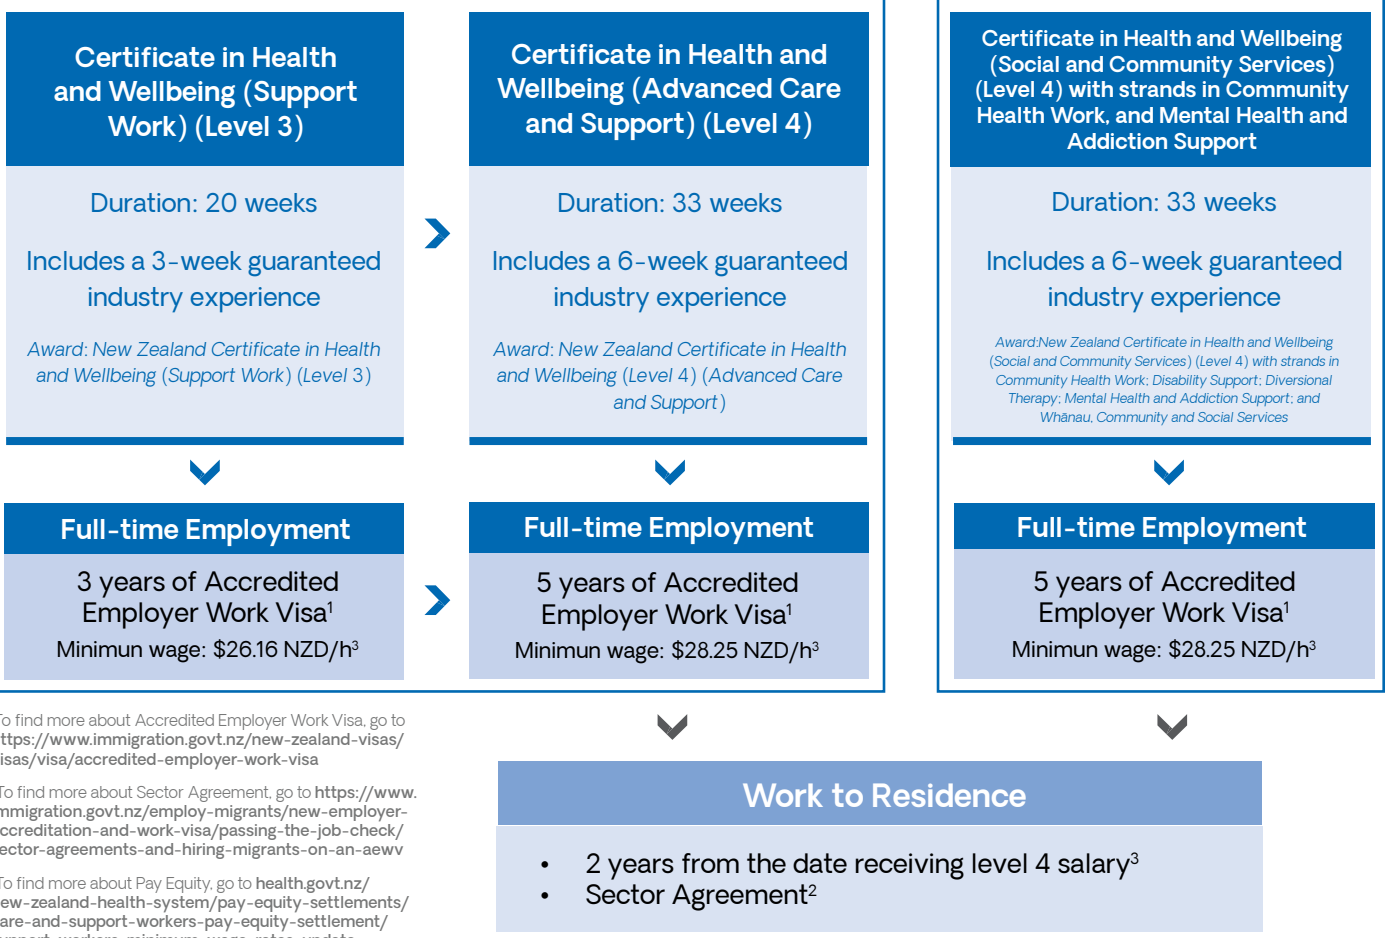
Certificate in Health and Wellbeing (Support Work) (Level 3)

Duration: 20 weeks

Includes a 3-week guaranteed industry experience

Award: New Zealand Certificate in Health and Wellbeing (Support Work) (Level 3)

Certificate in Health and Wellbeing (Advanced Care and Support) (Level 4)

Duration: 33 weeks

Includes a 6-week guaranteed industry experience

Award: New Zealand Certificate in Health and Wellbeing (Level 4) (Advanced Care and Support)

Certificate in Health and Wellbeing (Social and Community Services) (Level 4) with strands in Community Health Work, and Mental Health and Addiction Support

Duration: 33 weeks

Includes a 6-week guaranteed industry experience

Award:New Zealand Certificate in Health and Wellbeing (Social and Community Services) (Level 4) with strands in Community Health Work; Disability Support; Diversional Therapy; Mental Health and Addiction Support; and Whānau, Community and Social Services

Full-time Employment

3 years of Accredited Employer Work Visa$^1$

Minimun wage: \$26.16 NZD/h$^3$

Full-time Employment

5 years of Accredited Employer Work Visa$^1$

Minimun wage: \$28.25 NZD/h$^3$

Full-time Employment

5 years of Accredited Employer Work Visa$^1$

Minimun wage: \$28.25 NZD/h$^3$

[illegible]o find more about Accredited Employer Work Visa, go to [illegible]ttps://www.immigration.govt.nz/new-zealand-visas/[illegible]isas/visa/accredited-employer-work-visa

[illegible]o find more about Sector Agreement, go to https://www.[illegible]mmigration.govt.nz/employ-migrants/new-employer-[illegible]ccreditation-and-work-visa/passing-the-job-check/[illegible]ector-agreements-and-hiring-migrants-on-an-aewv

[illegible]o find more about Pay Equity, go to health.govt.nz/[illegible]ew-zealand-health-system/pay-equity-settlements/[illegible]are-and-support-workers-pay-equity-settlement/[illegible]

Work to Residence

• 2 years from the date receiving level 4 salary$^3$
• Sector Agreement$^2$